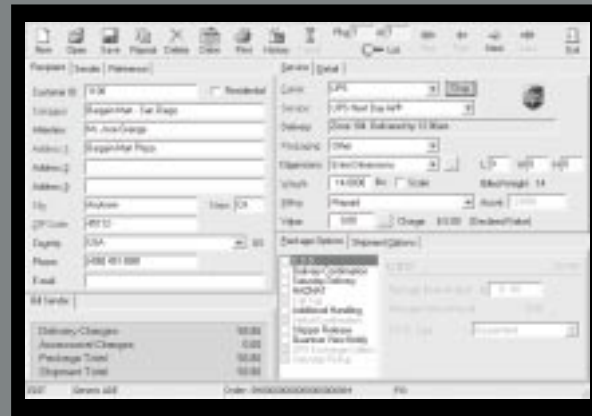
New Open Save Repeat Delete Order Print History Exit

Recipient Sender Reference

Customer ID 9136 Residential
Company Bargain Mart - San Diego
Attention Mr. Jose Garage
Address 1 Bargain Mart Plaza
Address 2
Address 3
City Anytown State CA
ZIP Code 95112
Country USA
Phone (408) 451 8000
Email

Bill Sender

Delivery Charges 50.00
Accessorial Charges 0.00
Package Total 50.00
Shipment Total 50.00

Service Detail

Carrier UPS Ship
Service UPS Next Day Air
Delivery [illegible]
Packaging Other
Dimensions Enter Dimensions
Weight 14.0000 lbs Scale
Billing Prepaid
Value 500 Charge $0.00 (Declared Value)

Package Options Shipment Options

Delivery Confirmation
Saturday Delivery
HAZMAT
Additional Handling
Shipper Release
Quantum View Notify

Order: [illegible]